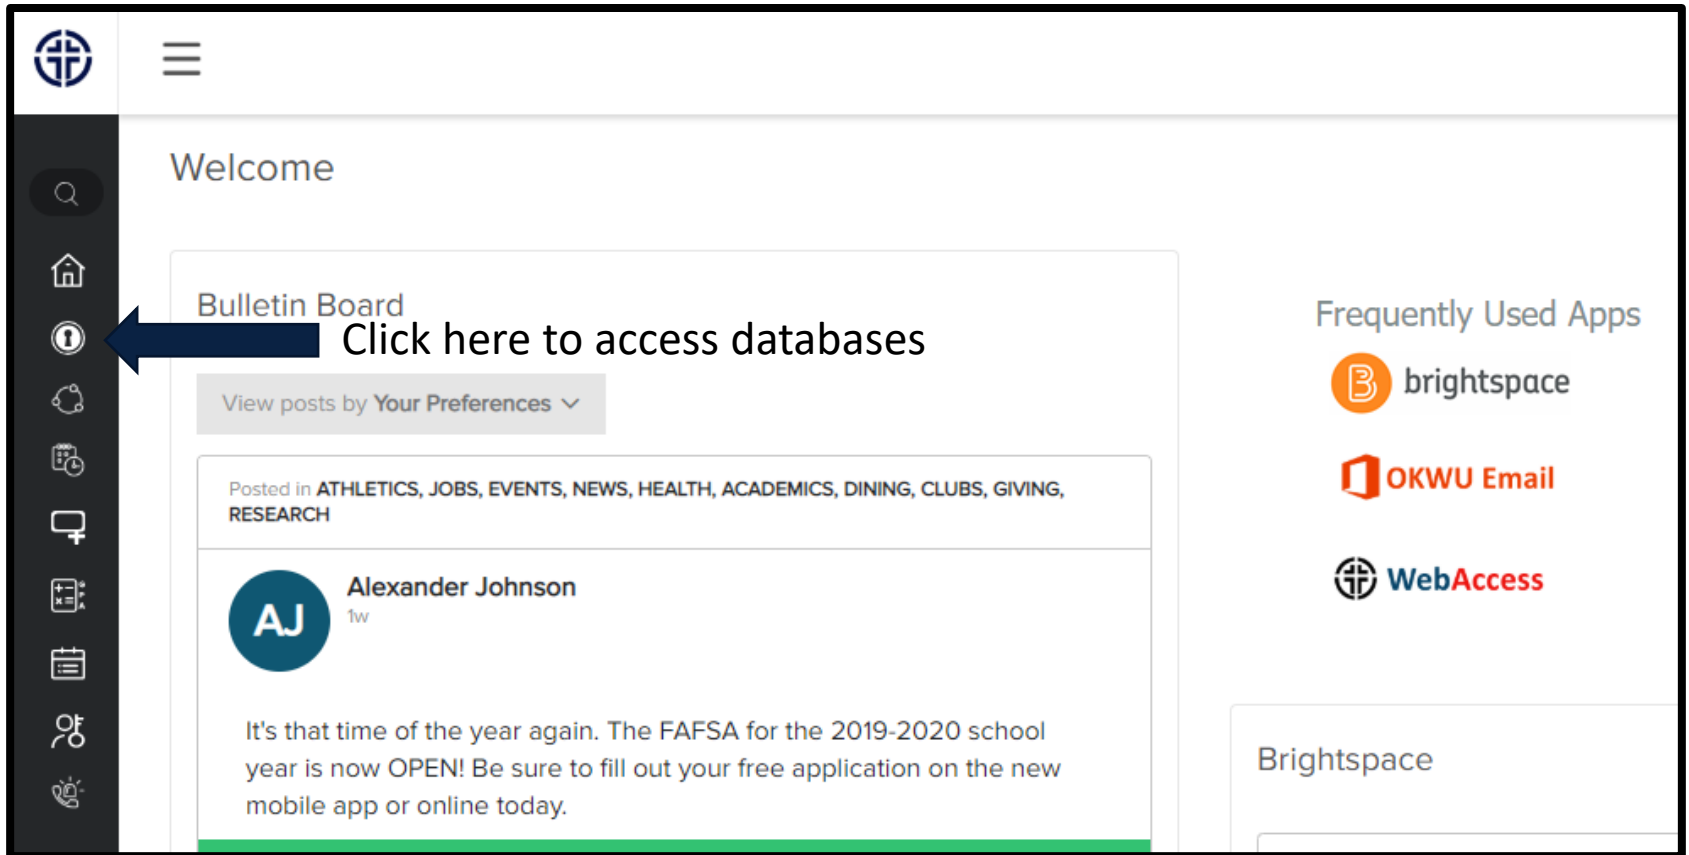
Welcome

Bulletin Board

Click here to access databases

View posts by Your Preferences

Posted in ATHLETICS, JOBS, EVENTS, NEWS, HEALTH, ACADEMICS, DINING, CLUBS, GIVING, RESEARCH

AJ

Alexander Johnson

1w

It's that time of the year again. The FAFSA for the 2019-2020 school year is now OPEN! Be sure to fill out your free application on the new mobile app or online today.

Frequently Used Apps

brightspace

OKWU Email

WebAccess

Brightspace